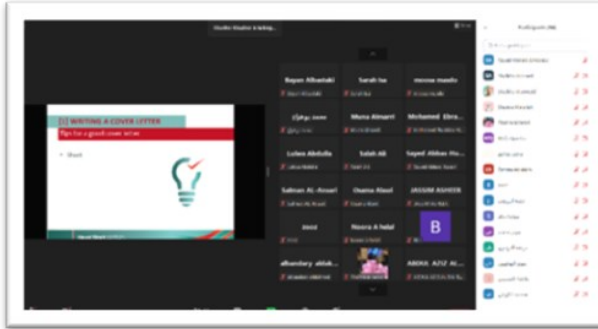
WRITING A COVER LETTER

Tips for a good cover letter

Short

Bayan Albastaki

Sarah ha

Muna Almarri

Mohamed Ebra...

Lubna Abdulla

Salah Ali

Sayed Abbas Hu...

Salman Al-Ansari

Osama Alaal

JASSIM ASHOOR

Noora A helal

B

alhandary abdull...

ABDUL AZIZ AL...

Participants